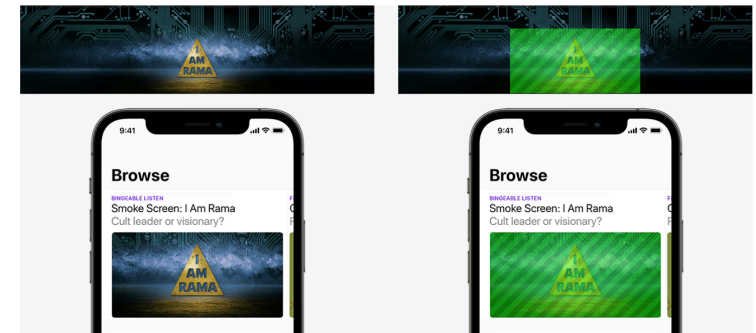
I AM RAMA

I AM RAMA

9:41

Browse

BINGEABLE LISTEN

Smoke Screen: I Am Rama

Cult leader or visionary?

I AM RAMA

9:41

Browse

BINGEABLE LISTEN

Smoke Screen: I Am Rama

Cult leader or visionary?

I AM RAMA